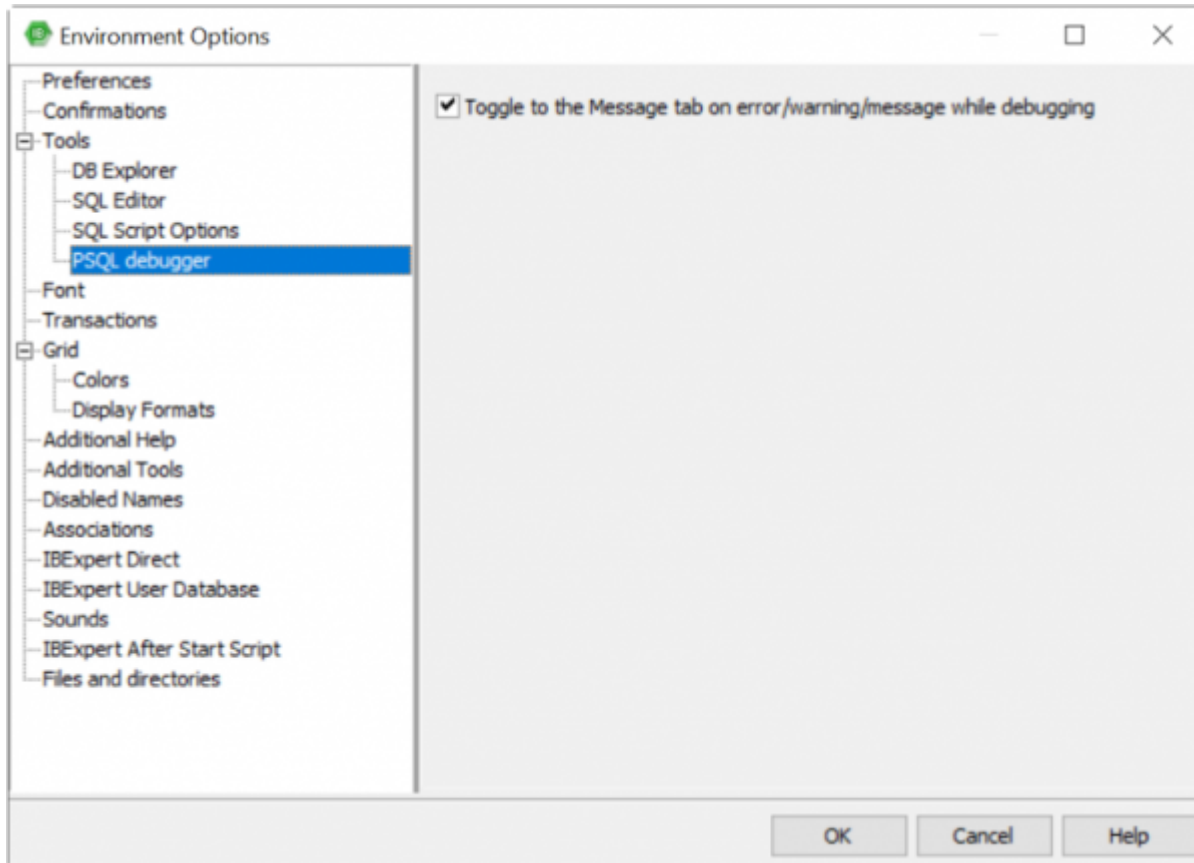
Environment Options

Preferences
Confirmations
Tools
DB Explorer
SQL Editor
SQL Script Options
PSQL debugger
Font
Transactions
Grid
Colors
Display Formats
Additional Help
Additional Tools
Disabled Names
Associations
IBExpert Direct
IBExpert User Database
Sounds
IBExpert After Start Script
Files and directories

Toggle to the Message tab on error/warning/message while debugging

OK
Cancel
Help